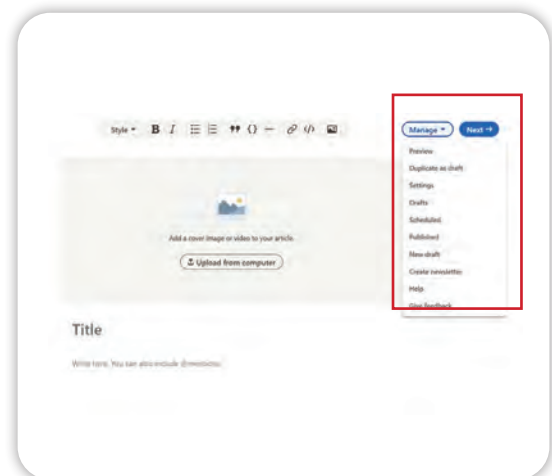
Style B I

Manage Next →

Preview
Duplicate as draft
Settings
Drafts
Scheduled
Published
New draft
Create newsletter
Help
Give feedback

Add a cover image or video to your article.

Upload from computer

Title

Write here. You can also include @mentions.